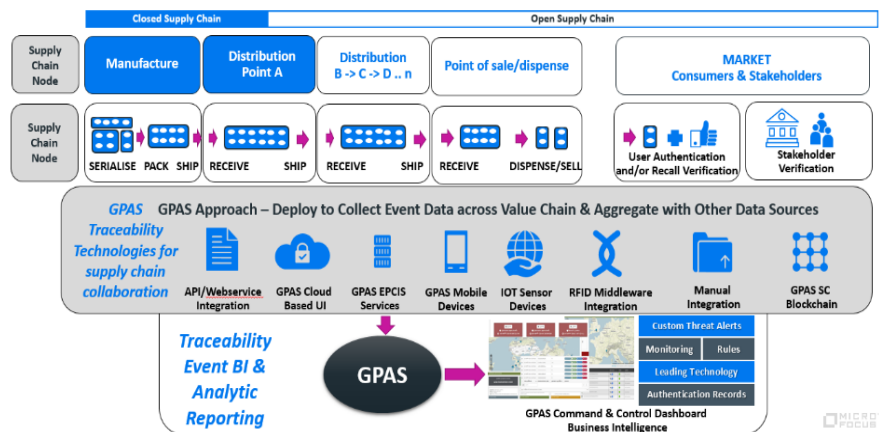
Closed Supply Chain

Open Supply Chain

Supply Chain Node

Manufacture

Distribution Point A

Distribution B -> C -> D .. n

Point of sale/dispense

MARKET Consumers & Stakeholders

Supply Chain Node

SERIALISE PACK SHIP

RECEIVE SHIP

RECEIVE SHIP

RECEIVE DISPENSE/SELL

User Authentication and/or Recall Verification

Stakeholder Verification

GPAS Traceability Technologies for supply chain collaboration

GPAS Approach – Deploy to Collect Event Data across Value Chain & Aggregate with Other Data Sources

API/Webservice Integration

GPAS Cloud Based UI

GPAS EPCIS Services

GPAS Mobile Devices

IOT Sensor Devices

RFID Middleware Integration

Manual Integration

GPAS SC Blockchain

Traceability Event BI & Analytic Reporting

GPAS

Custom Threat Alerts

Monitoring

Rules

Leading Technology

Authentication Records

GPAS Command & Control Dashboard Business Intelligence

MICRO FOCUS